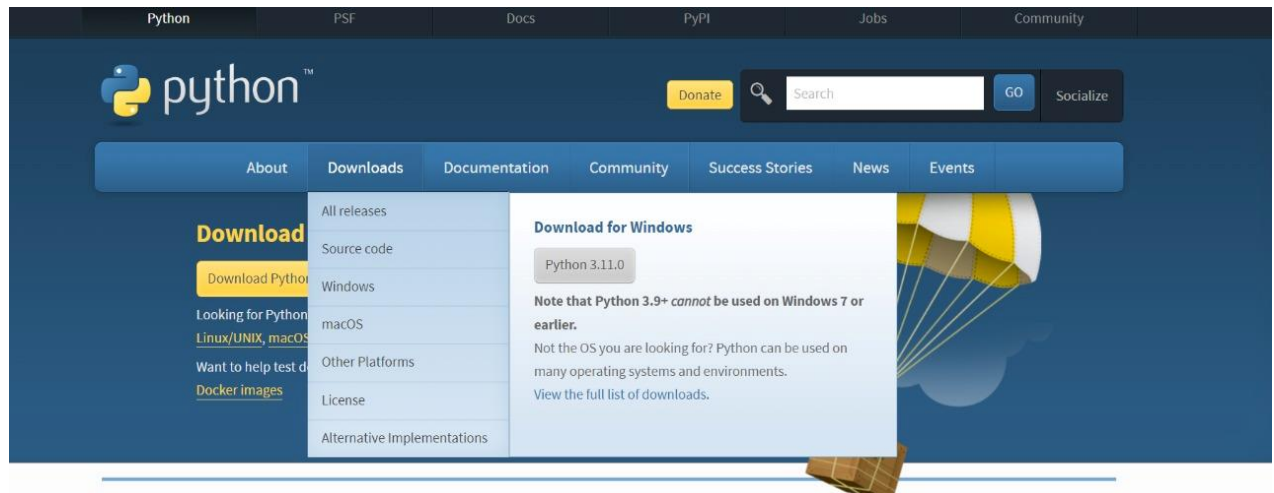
Python PSF Docs PyPI Jobs Community

python™

Donate Search GO Socialize

About Downloads Documentation Community Success Stories News Events

All releases
Source code
Windows
macOS
Other Platforms
License
Alternative Implementations

Download for Windows

Python 3.11.0

Note that Python 3.9+ *cannot* be used on Windows 7 or earlier.

Not the OS you are looking for? Python can be used on many operating systems and environments.

View the full list of downloads.

Download

Download Pytho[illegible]

Looking for Python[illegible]
Linux/UNIX, macOS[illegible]

Want to help test d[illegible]
Docker images